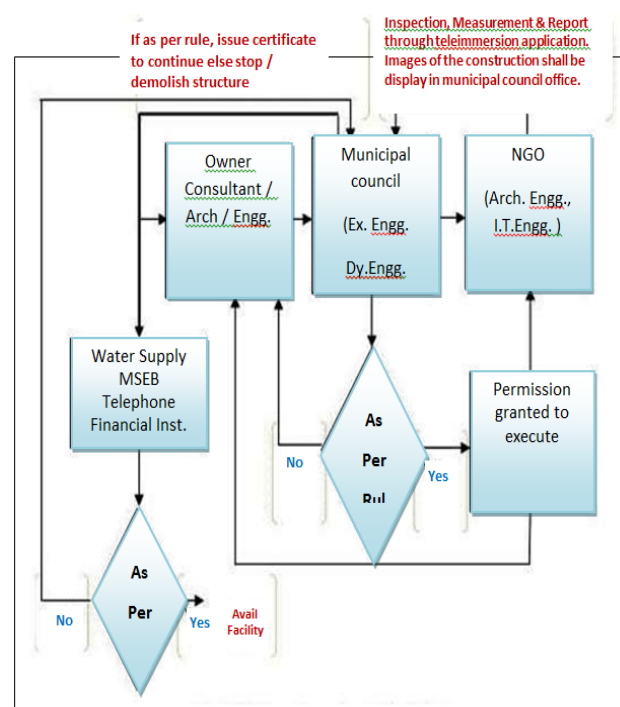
If as per rule, issue certificate to continue else stop / demolish structure

Inspection, Measurement & Report through teleimmersion application. Images of the construction shall be display in municipal council office.

Owner Consultant / Arch / Engg.

Municipal council (Ex. Engg. Dy.Engg.

NGO (Arch. Engg., I.T.Engg. )

Water Supply MSEB Telephone Financial Inst.

As Per Rul

No

Yes

Permission granted to execute

As Per

No

Yes

Avail Facility